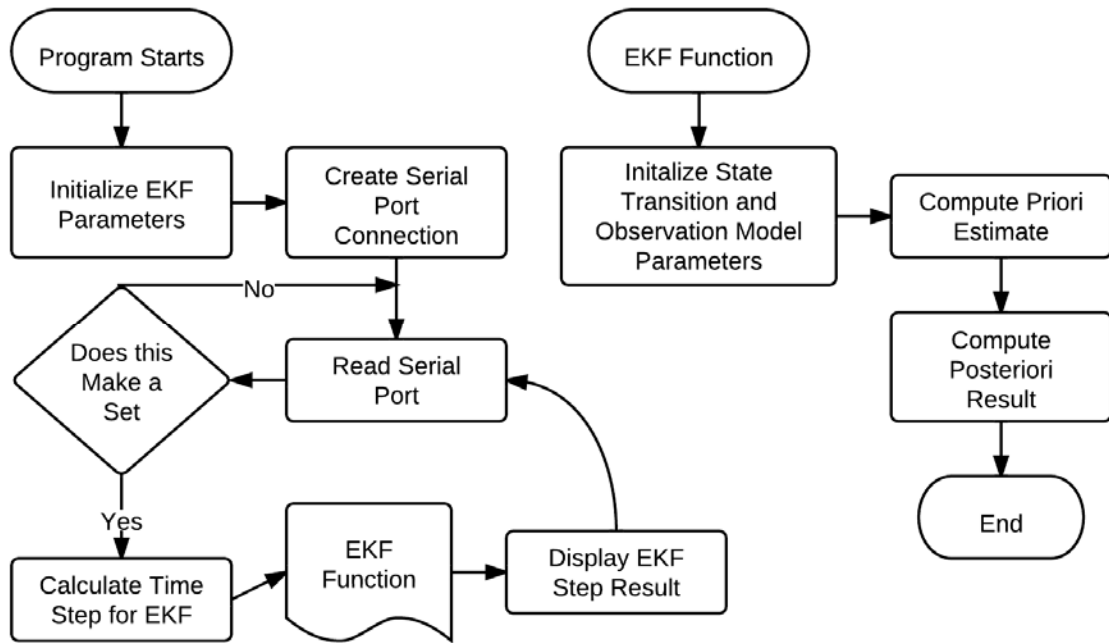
Program Starts

Initialize EKF Parameters

Create Serial Port Connection

No

Does this Make a Set

Read Serial Port

Yes

Calculate Time Step for EKF

EKF Function

Display EKF Step Result

EKF Function

Initalize State Transition and Observation Model Parameters

Compute Priori Estimate

Compute Posteriori Result

End